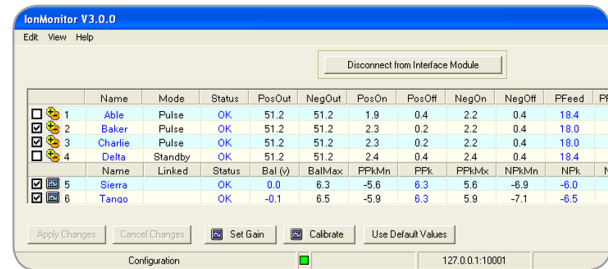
IonMonitor V3.0.0

Edit View Help

Disconnect from Interface Module

| | Name | Mode | Status | PosOut | NegOut | PosOn | PosOff | NegOn | NegOff | PFeed | P |
|---|---|---|---|---|---|---|---|---|---|---|---|
| 1 | Able | Pulse | OK | 51.2 | 51.2 | 1.9 | 0.4 | 2.2 | 0.4 | 18.4 | |
| 2 | Baker | Pulse | OK | 51.2 | 51.2 | 2.3 | 0.2 | 2.2 | 0.4 | 18.0 | |
| 3 | Charlie | Pulse | OK | 51.2 | 51.2 | 2.3 | 0.2 | 2.2 | 0.4 | 18.0 | |
| 4 | Delta | Standby | OK | 51.2 | 51.2 | 2.4 | 0.4 | 2.4 | 0.4 | 18.4 | |
| | Name | Linked | Status | Bal (v) | BalMax | PPkMn | PPk | PPkMx | NPkMn | NPk | N |
| 5 | Sierra | | OK | 0.0 | 6.3 | -5.6 | 6.3 | 5.6 | -6.9 | -6.0 | |
| 6 | Tango | | OK | -0.1 | 6.5 | -5.9 | 6.3 | 5.9 | -7.1 | -6.5 | |

Apply Changes | Cancel Changes | Set Gain | Calibrate | Use Default Values

Configuration | 127.0.0.1:10001